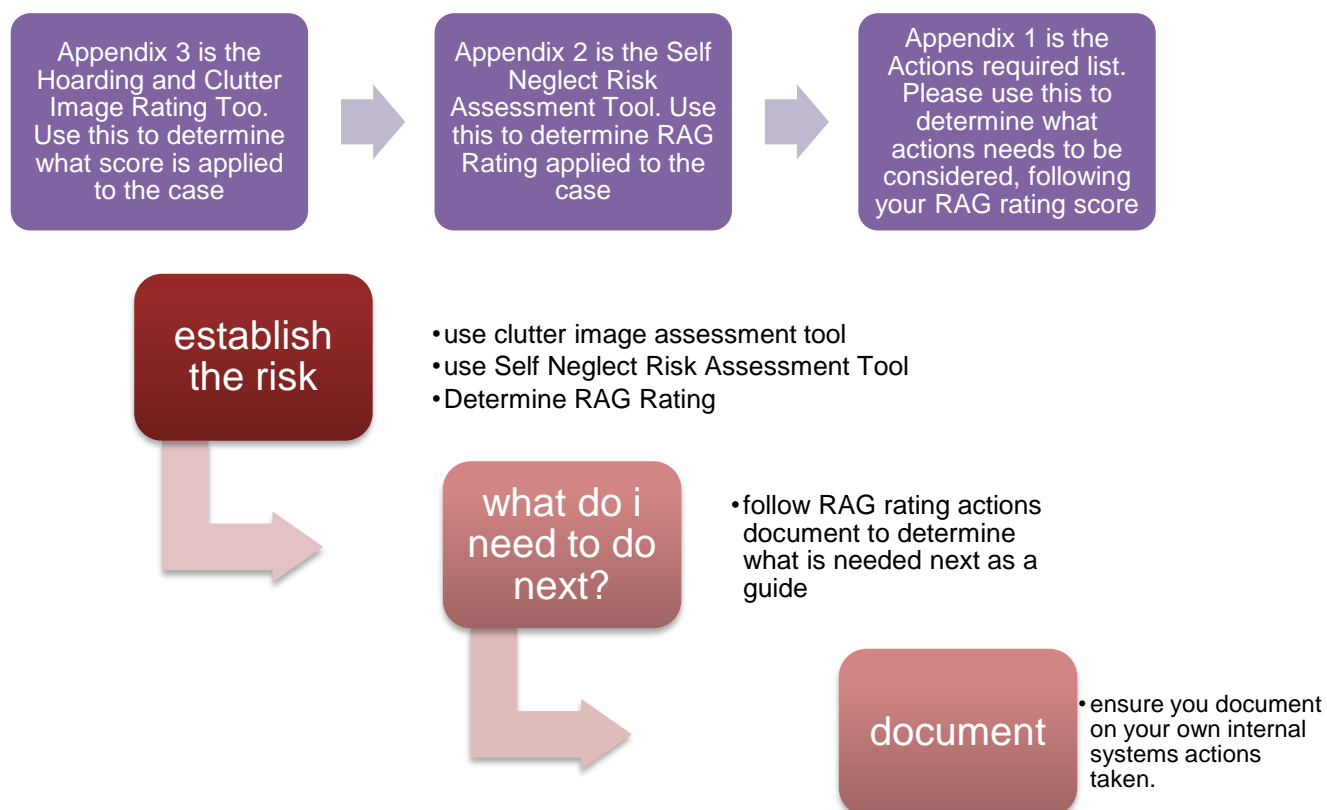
Appendix 3 is the Hoarding and Clutter Image Rating Too. Use this to determine what score is applied to the case

Appendix 2 is the Self Neglect Risk Assessment Tool. Use this to determine RAG Rating applied to the case

Appendix 1 is the Actions required list. Please use this to determine what actions needs to be considered, following your RAG rating score

establish the risk

• use clutter image assessment tool
• use Self Neglect Risk Assessment Tool
• Determine RAG Rating

what do i need to do next?

• follow RAG rating actions document to determine what is needed next as a guide

document

• ensure you document on your own internal systems actions taken.